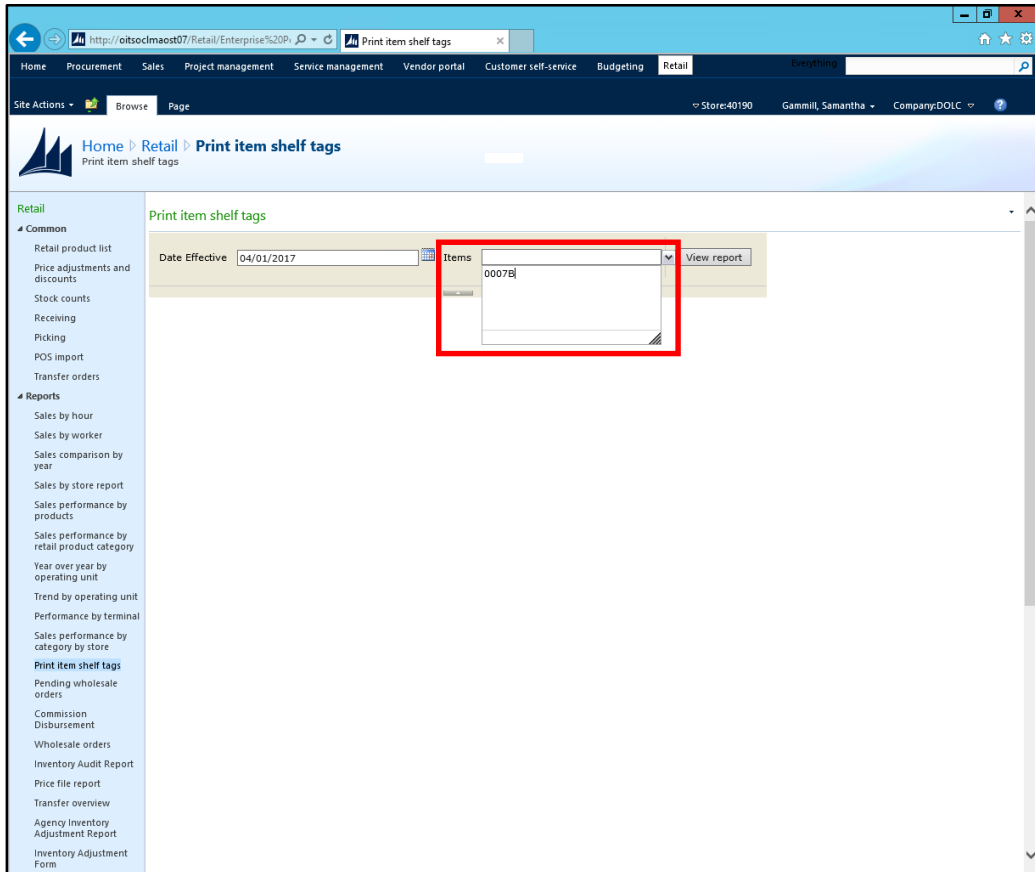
http://oitsoclmaost07/Retail/Enterprise%20P

Print item shelf tags

Home Procurement Sales Project management Service management Vendor portal Customer self-service Budgeting Retail

Everything

Site Actions Browse Page

Store:40190 Gammill, Samantha Company:DOLC

Home ▷ Retail ▷ Print item shelf tags
Print item shelf tags

Retail
Common
Retail product list
Price adjustments and discounts
Stock counts
Receiving
Picking
POS import
Transfer orders
Reports
Sales by hour
Sales by worker
Sales comparison by year
Sales by store report
Sales performance by products
Sales performance by retail product category
Year over year by operating unit
Trend by operating unit
Performance by terminal
Sales performance by category by store
Print item shelf tags
Pending wholesale orders
Commission Disbursement
Wholesale orders
Inventory Audit Report
Price file report
Transfer overview
Agency Inventory Adjustment Report
Inventory Adjustment Form

Print item shelf tags

Date Effective 04/01/2017

Items

0007B

View report